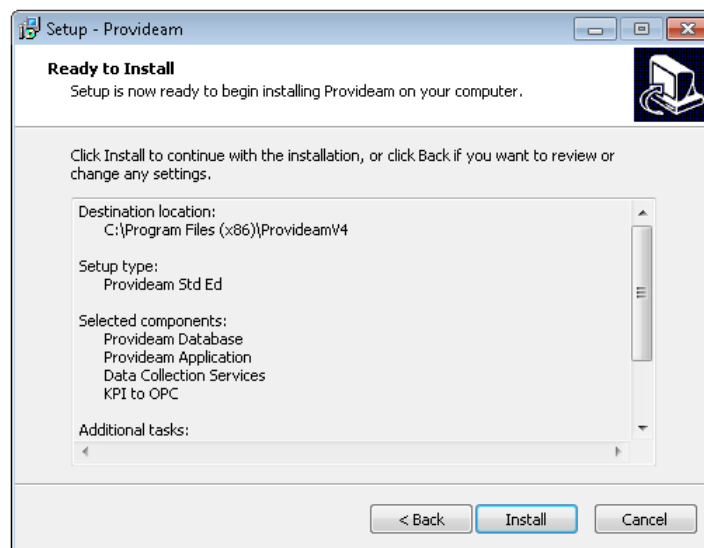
Setup - Provideam

Ready to Install
Setup is now ready to begin installing Provideam on your computer.

Click Install to continue with the installation, or click Back if you want to review or change any settings.

Destination location:
C:\Program Files (x86)\ProvideamV4

Setup type:
Provideam Std Ed

Selected components:
Provideam Database
Provideam Application
Data Collection Services
KPI to OPC

Additional tasks:

< Back
Install
Cancel